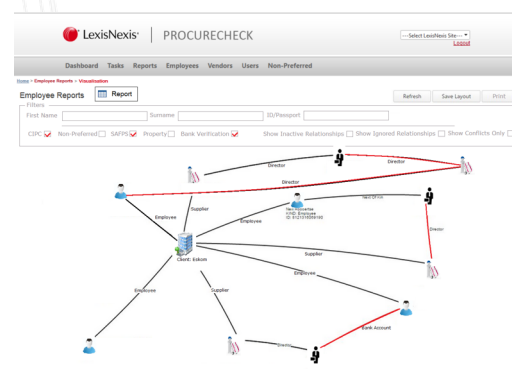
LexisNexis | PROCURECHECK

---Select LexisNexis Site---
Logout

Dashboard Tasks Reports Employees Vendors Users Non-Preferred

Home > Employee Reports > Visualisation

Employee Reports Report

Refresh Save Layout Print

Filters

First Name Surname ID/Passport

CIPC Non-Preferred SAFPS Property Bank Verification Show Inactive Relationships Show Ignored Relationships Show Conflicts Only

Director
Director
Director
Employee
Supplier
Employee
Next Of Kin
New Appointee
KIND: Employee
ID: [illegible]
Director
Client: Eskom
Supplier
Employee
Employee
Supplier
Bank Account
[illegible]